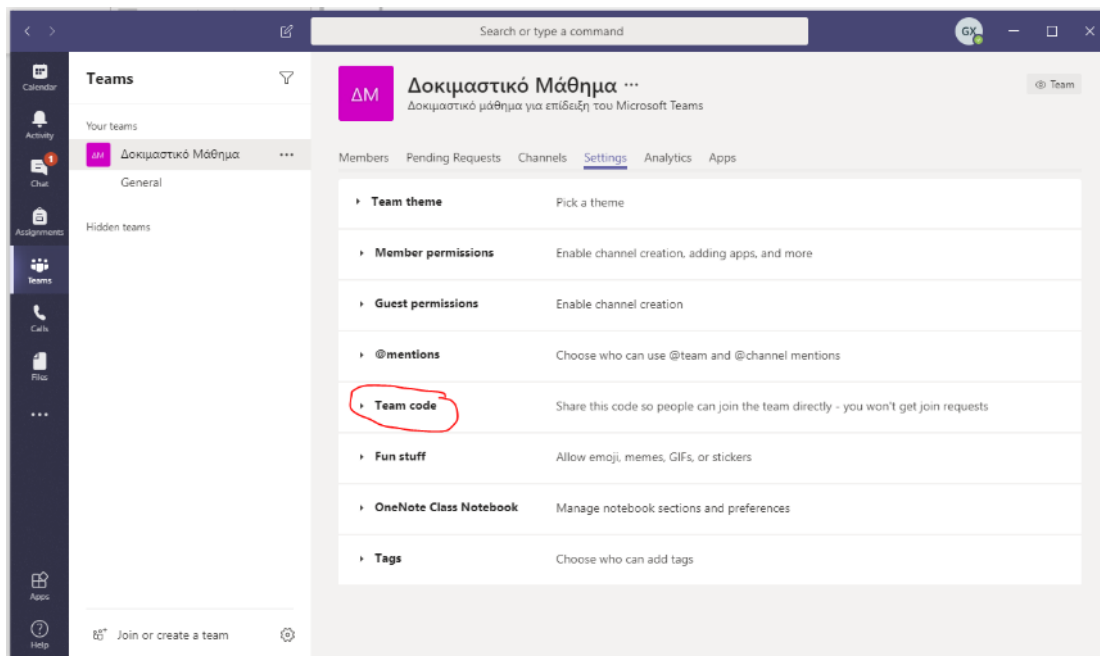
Search or type a command

GX

Calendar
Activity
1
Chat
Assignments
Teams
Calls
Files
...
Apps
Help

Teams

Your teams

ΔΜ Δοκιμαστικό Μάθημα ...

General

Hidden teams

Join or create a team

ΔΜ

Δοκιμαστικό Μάθημα ...

Δοκιμαστικό μάθημα για επίδειξη του Microsoft Teams

Team

Members Pending Requests Channels Settings Analytics Apps

Team theme Pick a theme

Member permissions Enable channel creation, adding apps, and more

Guest permissions Enable channel creation

@mentions Choose who can use @team and @channel mentions

Team code Share this code so people can join the team directly - you won't get join requests

Fun stuff Allow emoji, memes, GIFs, or stickers

OneNote Class Notebook Manage notebook sections and preferences

Tags Choose who can add tags